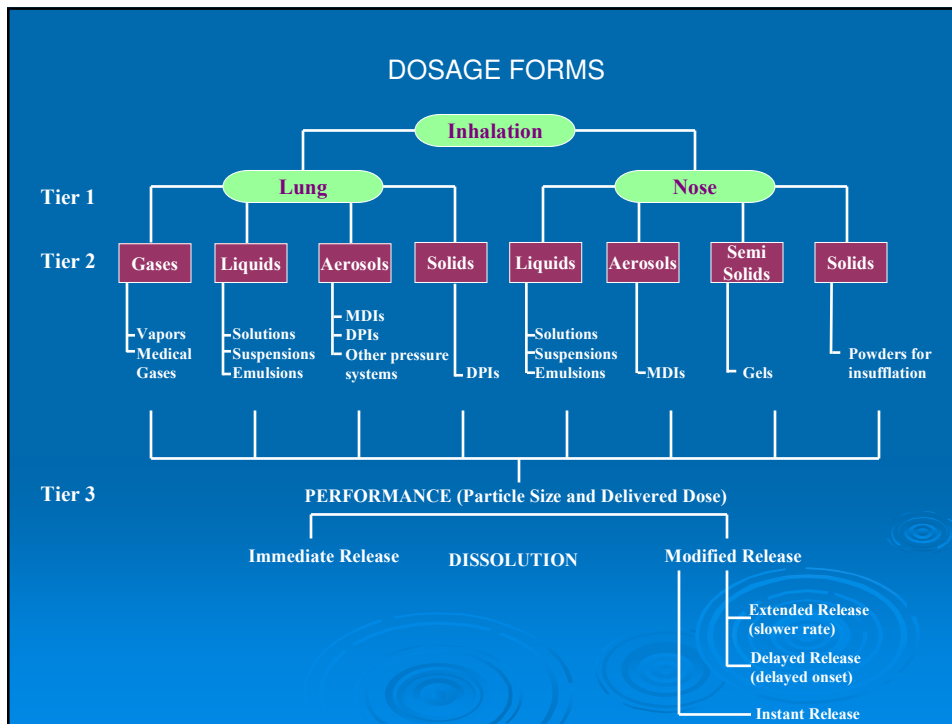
DOSAGE FORMS

Inhalation

Tier 1

Lung

Nose

Tier 2

Gases

Liquids

Aerosols

Solids

Liquids

Aerosols

Semi Solids

Solids

Vapors
Medical Gases

Solutions
Suspensions
Emulsions

MDIs
DPIs
Other pressure systems

DPIs

Solutions
Suspensions
Emulsions

MDIs

Gels

Powders for insufflation

Tier 3

PERFORMANCE (Particle Size and Delivered Dose)

Immediate Release

DISSOLUTION

Modified Release

Extended Release (slower rate)

Delayed Release (delayed onset)

Instant Release